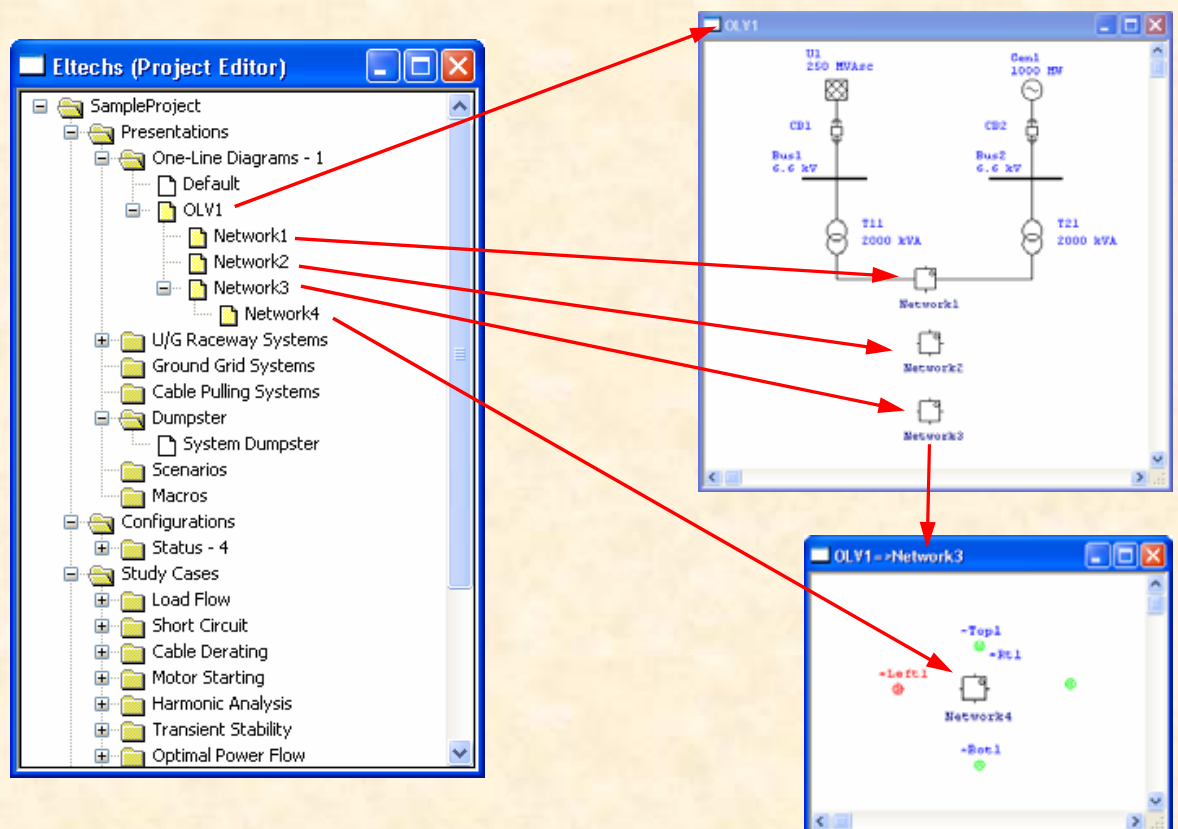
Eltechs (Project Editor)

SampleProject
Presentations
One-Line Diagrams - 1
Default
OLV1
Network1
Network2
Network3
Network4
U/G Raceway Systems
Ground Grid Systems
Cable Pulling Systems
Dumpster
System Dumpster
Scenarios
Macros
Configurations
Status - 4
Study Cases
Load Flow
Short Circuit
Cable Derating
Motor Starting
Harmonic Analysis
Transient Stability
Optimal Power Flow

OLV1

U1
250 MVAsc
Gen1
1000 MW
CB1
CB2
Bus1
6.6 kV
Bus2
6.6 kV
T11
2000 kVA
T21
2000 kVA
Network1
Network2
Network3

OLV1=>Network3

-Top1
-Rt1
-Left1
Network4
-Bot1